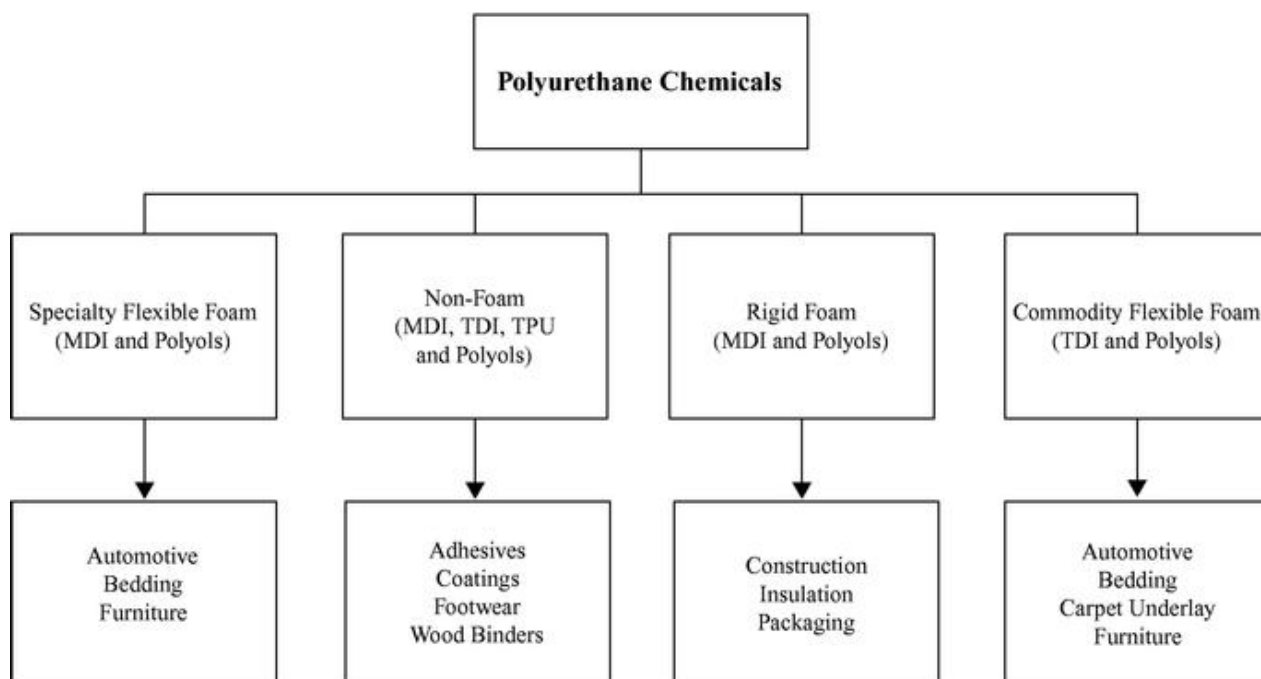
Polyurethane Chemicals

Specialty Flexible Foam (MDI and Polyols)

Automotive
Bedding
Furniture

Non-Foam (MDI, TDI, TPU and Polyols)

Adhesives
Coatings
Footwear
Wood Binders

Rigid Foam (MDI and Polyols)

Construction
Insulation
Packaging

Commodity Flexible Foam (TDI and Polyols)

Automotive
Bedding
Carpet Underlay
Furniture